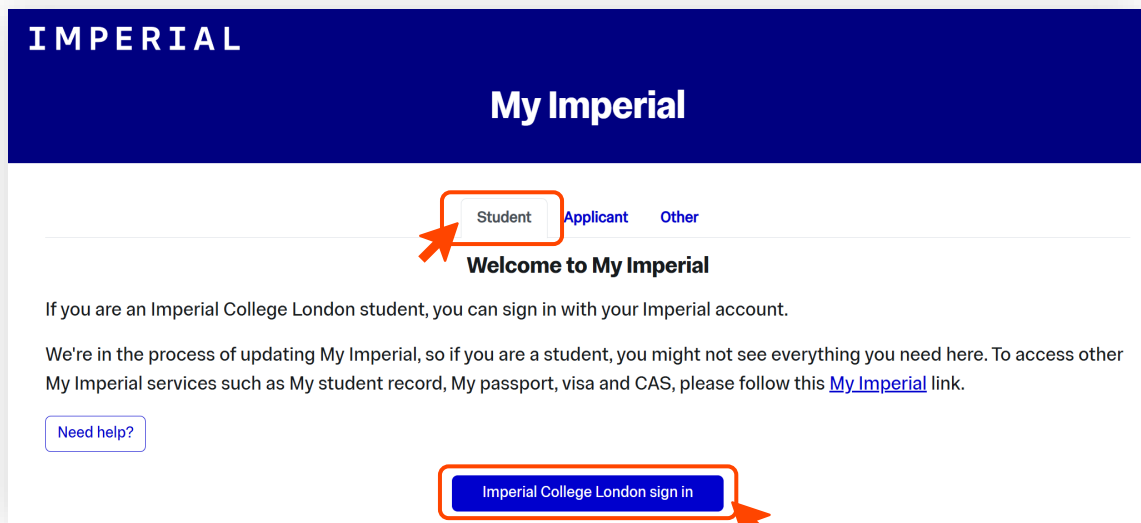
IMPERIAL

My Imperial

Student Applicant Other

Welcome to My Imperial

If you are an Imperial College London student, you can sign in with your Imperial account.

We're in the process of updating My Imperial, so if you are a student, you might not see everything you need here. To access other My Imperial services such as My student record, My passport, visa and CAS, please follow this My Imperial link.

Need help?

Imperial College London sign in